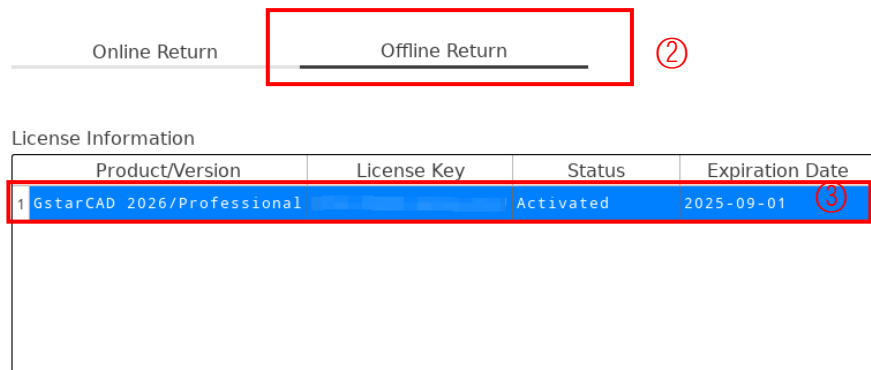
Online Return

Offline Return

②

License Information

| | Product/Version | License Key | Status | Expiration Date |
|---|---|---|---|---|
| 1 | GstarCAD 2026/Professional | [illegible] | Activated | 2025-09-01 |

③